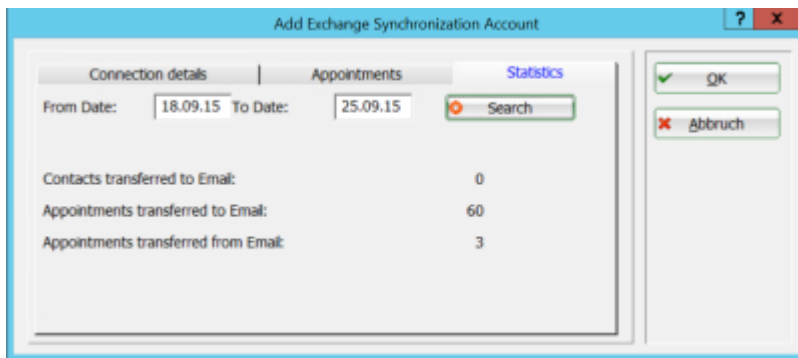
Add Exchange Synchronization Account

?

X

Connection details

Appointments

Statistics

From Date: 18.09.15 To Date: 25.09.15

Search

Contacts transferred to Email: 0

Appointments transferred to Email: 60

Appointments transferred from Email: 3

OK

Abbruch